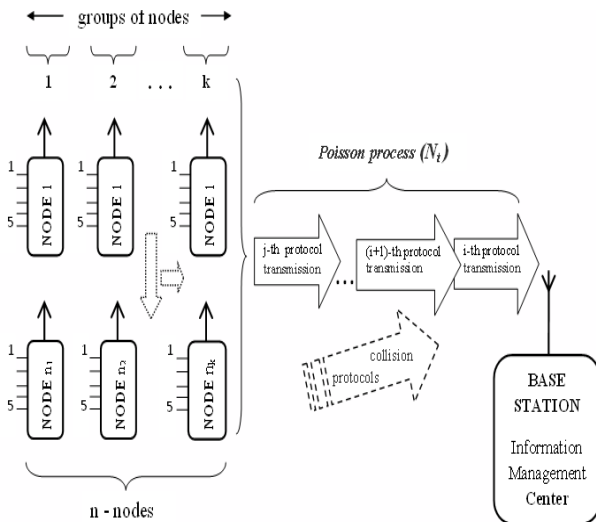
groups of nodes

1 2 . . . k

1
5
NODE 1

1
5
NODE 1

1
5
NODE 1

Poisson process ($N_t$)

j-th protocol transmission

. . .

(i+1)-th protocol transmission

i-th protocol transmission

1
5
NODE $n_1$

1
5
NODE $n_2$

1
5
NODE $n_k$

collision protocols

BASE STATION

Information Management Center

n - nodes